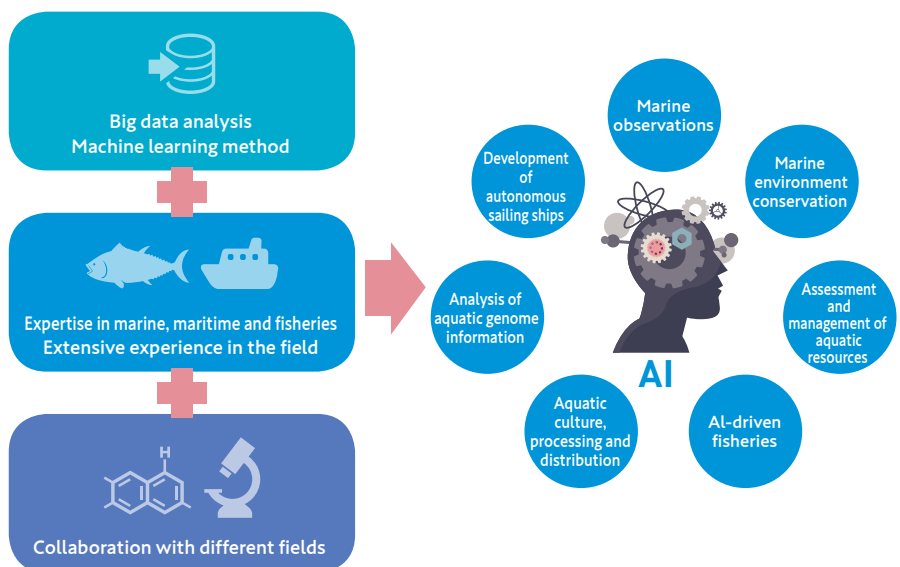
Big data analysis
Machine learning method

Expertise in marine, maritime and fisheries
Extensive experience in the field

H

Collaboration with different fields

Marine observations

Development of autonomous sailing ships

Marine environment conservation

Analysis of aquatic genome information

Assessment and management of aquatic resources

AI

Aquatic culture, processing and distribution

AI-driven fisheries